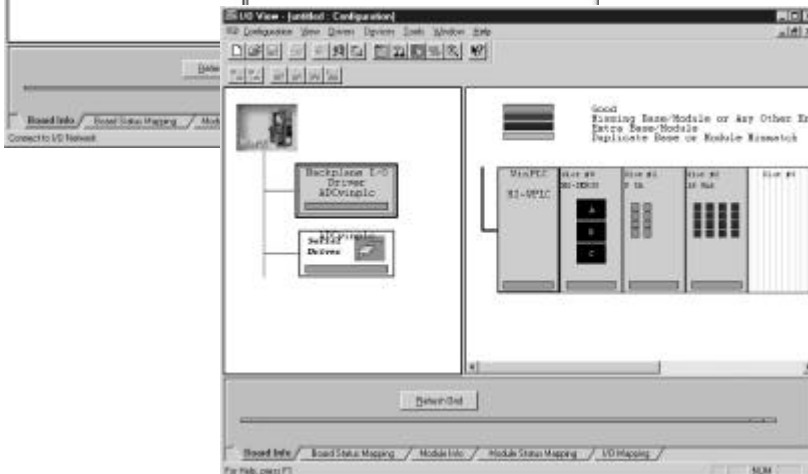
I/O View - [untitled : Configuration]

Configuration View Drivers Devices Tools Window Help

Board Info / Board Status Mapping / Mod

Connect to I/O Network

Good
Missing Base/Module or Any Other Er
Extra Base/Module
Duplicate Base or Module Mismatch

Backplane I/O Driver ADCvniple

Serial Driver

WinPLC
H2-WPLC

Slot #0
H2-DEN

A
B
C

Slot #1
8 In

Slot #2
16 Out

Slot #3

Refresh Grid

Board Info / Board Status Mapping / Module Info / Module Status Mapping / I/O Mapping /

For Help, press F1

NUM